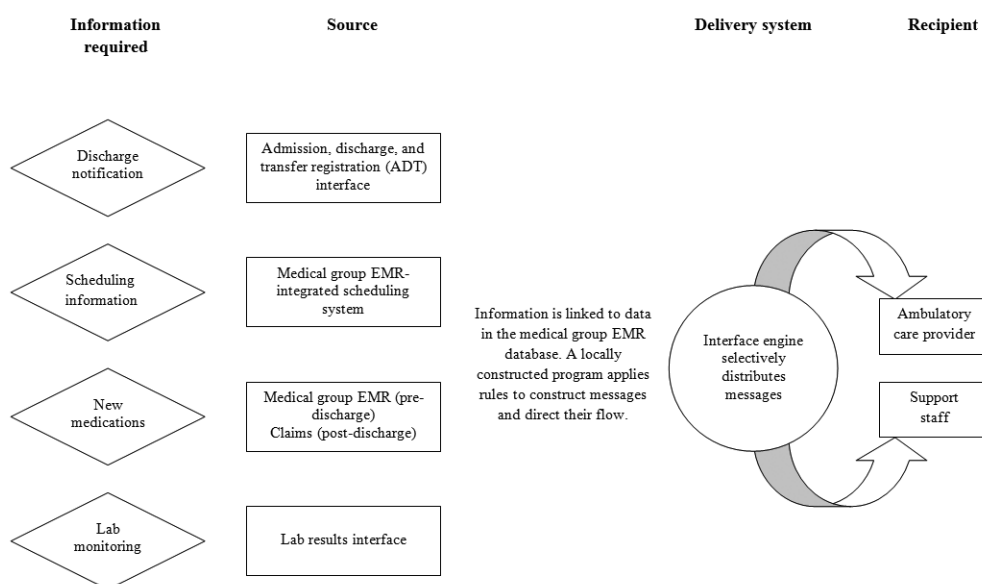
Information required

Source

Delivery system

Recipient

Discharge notification

Admission, discharge, and transfer registration (ADT) interface

Scheduling information

Medical group EMR-integrated scheduling system

New medications

Medical group EMR (pre-discharge)
Claims (post-discharge)

Lab monitoring

Lab results interface

Information is linked to data in the medical group EMR database. A locally constructed program applies rules to construct messages and direct their flow.

Interface engine selectively distributes messages

Ambulatory care provider

Support staff